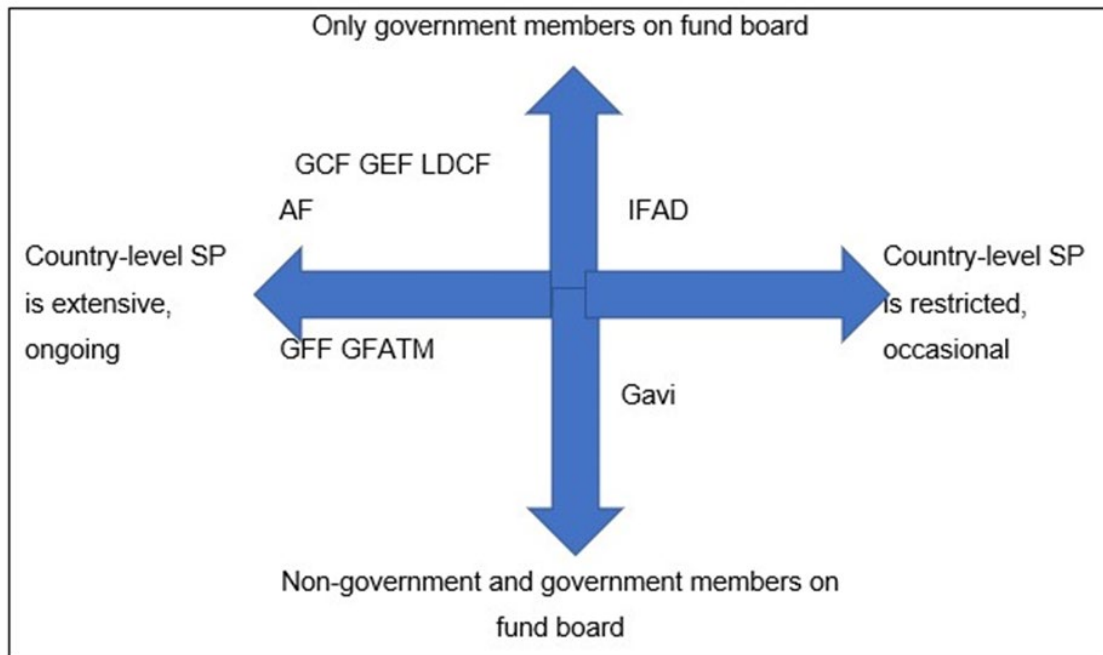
Only government members on fund board

GCF GEF LDCF

AF

IFAD

Country-level SP is extensive, ongoing

Country-level SP is restricted, occasional

GFF GFATM

Gavi

Non-government and government members on fund board